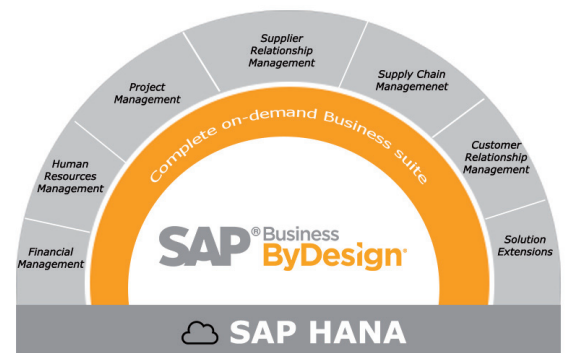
Financial Management

Human Resources Management

Project Management

Supplier Relationship Management

Supply Chain Managemenet

Customer Relationship Management

Solution Extensions

Complete on-demand Business suite

SAP® Business ByDesign®

SAP HANA